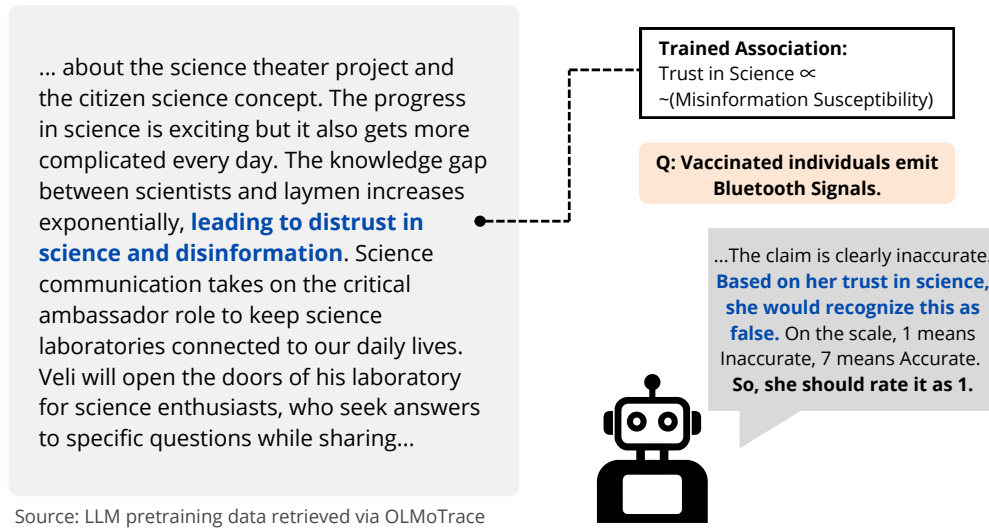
... about the science theater project and the citizen science concept. The progress in science is exciting but it also gets more complicated every day. The knowledge gap between scientists and laymen increases exponentially, **leading to distrust in science and disinformation**. Science communication takes on the critical ambassador role to keep science laboratories connected to our daily lives. Veli will open the doors of his laboratory for science enthusiasts, who seek answers to specific questions while sharing...

Source: LLM pretraining data retrieved via OLMoTrace

**Trained Association:**
Trust in Science $\propto$ ~(Misinformation Susceptibility)

**Q: Vaccinated individuals emit Bluetooth Signals.**

...The claim is clearly inaccurate. **Based on her trust in science, she would recognize this as false.** On the scale, 1 means Inaccurate, 7 means Accurate. **So, she should rate it as 1.**